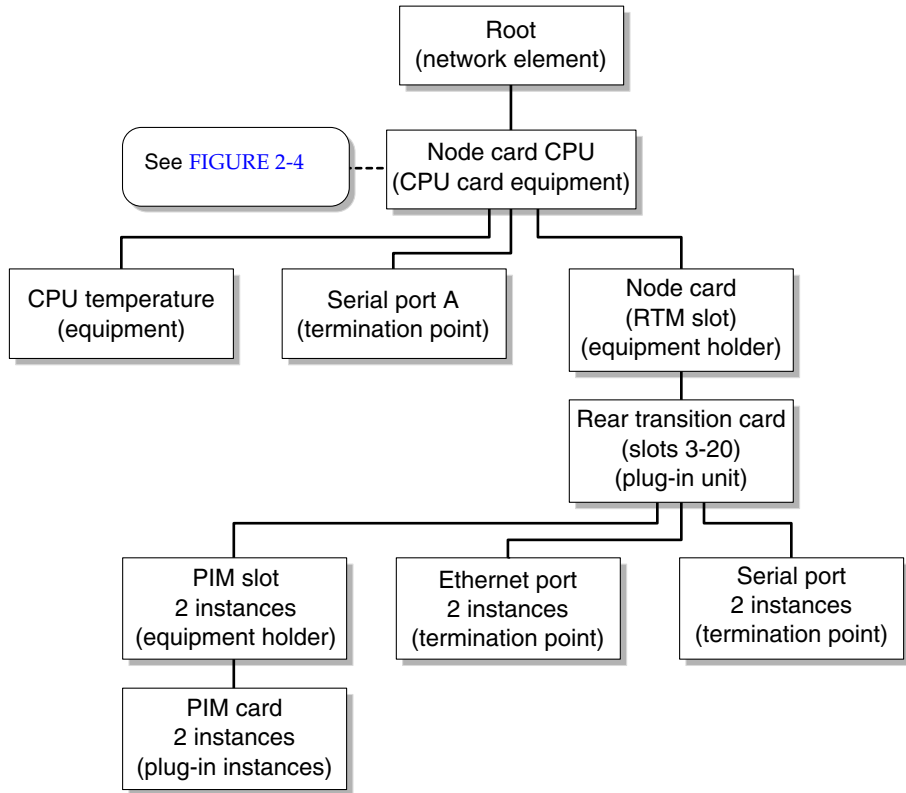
Root
(network element)

See FIGURE 2-4

Node card CPU
(CPU card equipment)

CPU temperature
(equipment)

Serial port A
(termination point)

Node card
(RTM slot)
(equipment holder)

Rear transition card
(slots 3-20)
(plug-in unit)

PIM slot
2 instances
(equipment holder)

Ethernet port
2 instances
(termination point)

Serial port
2 instances
(termination point)

PIM card
2 instances
(plug-in instances)